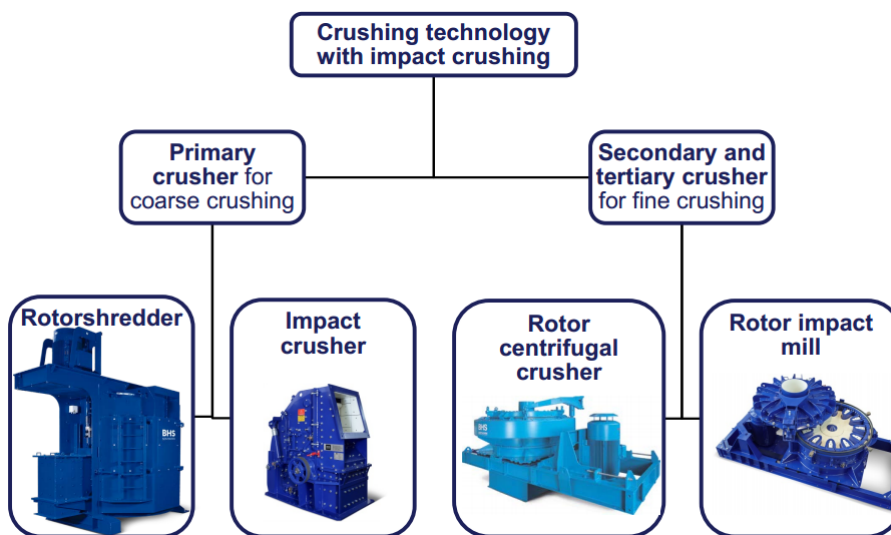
Crushing technology with impact crushing

Primary crusher for coarse crushing

Secondary and tertiary crusher for fine crushing

Rotorshredder

Impact crusher

Rotor centrifugal crusher

Rotor impact mill

BHS

BHS